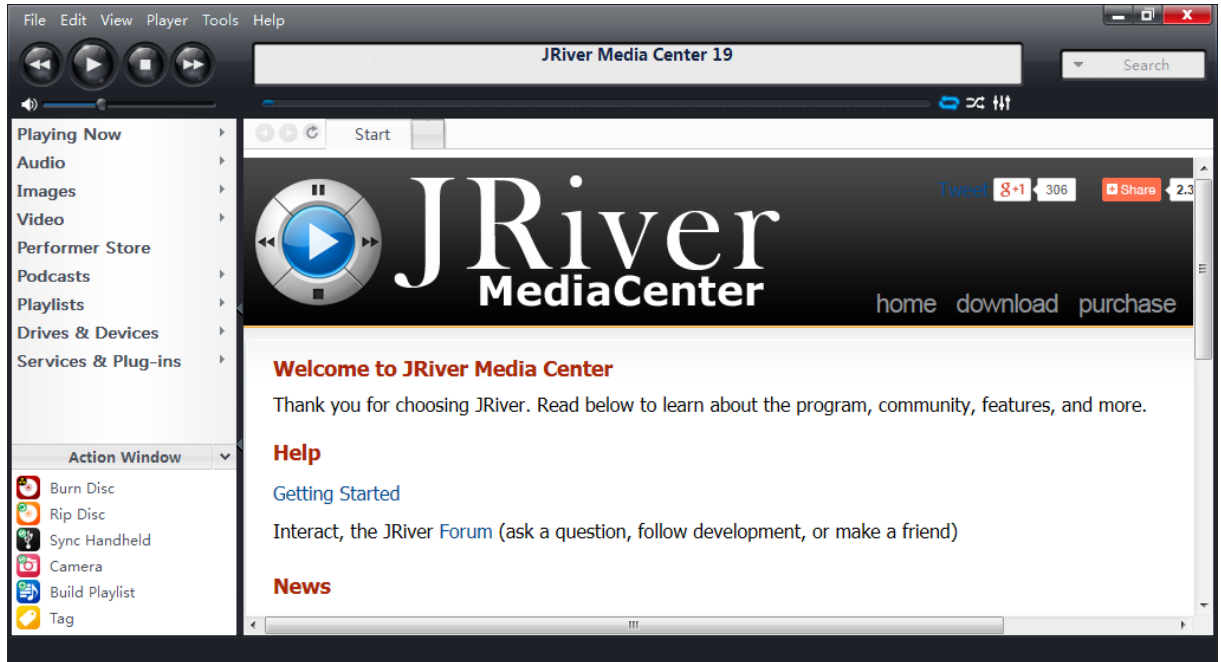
File Edit View Player Tools Help

JRiver Media Center 19

Search

Playing Now
Audio
Images
Video
Performer Store
Podcasts
Playlists
Drives & Devices
Services & Plug-ins

Action Window
Burn Disc
Rip Disc
Sync Handheld
Camera
Build Playlist
Tag

Start

JRiver
MediaCenter

Tweet
g+1
306
Share
2.3

home download purchase

Welcome to JRiver Media Center

Thank you for choosing JRiver. Read below to learn about the program, community, features, and more.

Help

Getting Started

Interact, the JRiver Forum (ask a question, follow development, or make a friend)

News